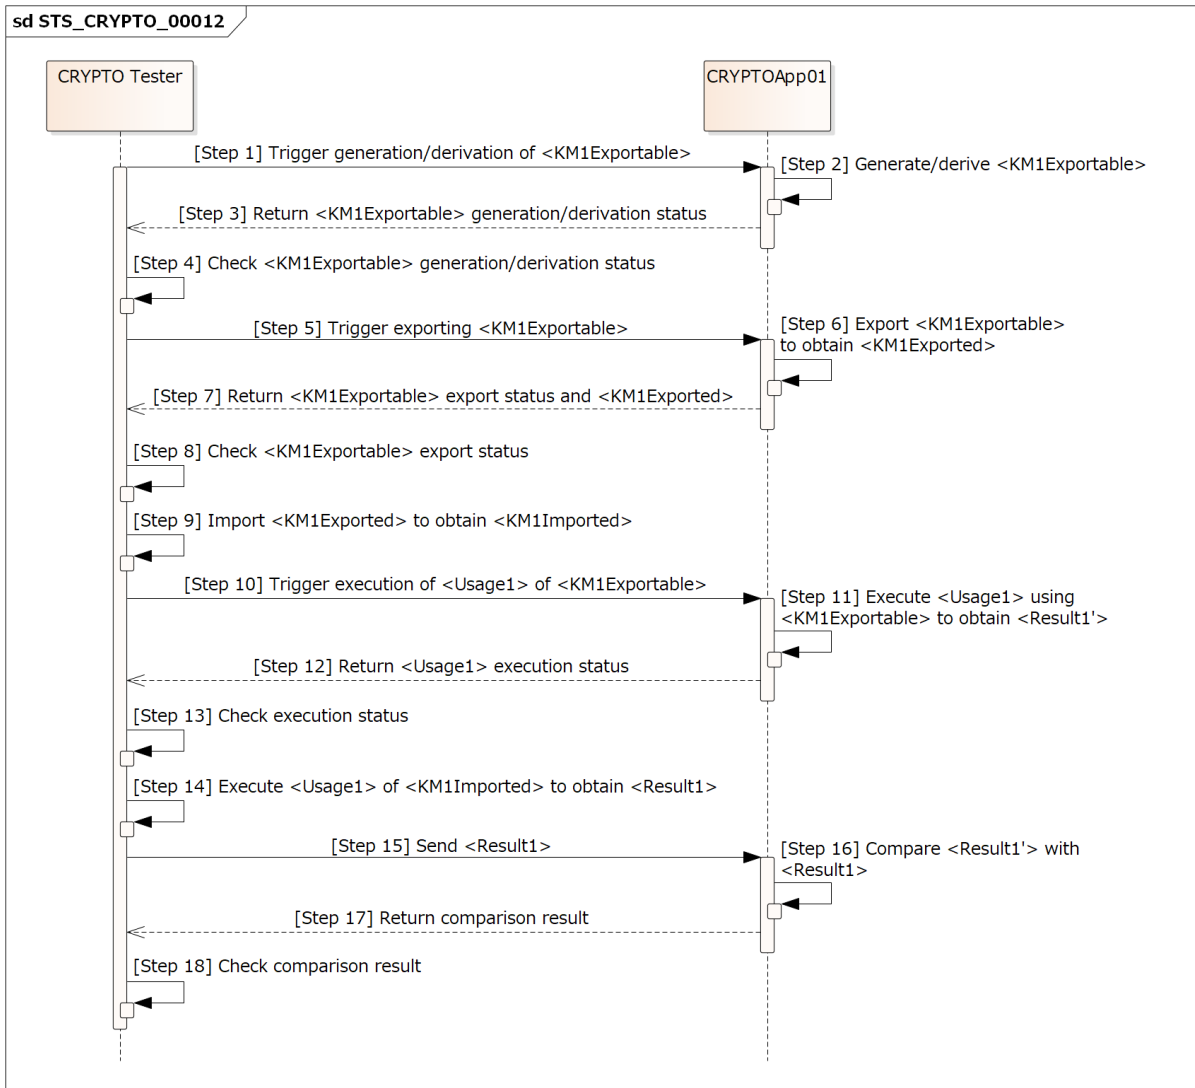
sd STS_CRYPTO_00012

CRYPTO Tester

CRYPTOApp01

[Step 1] Trigger generation/derivation of <KM1Exportable>

[Step 2] Generate/derive <KM1Exportable>

[Step 3] Return <KM1Exportable> generation/derivation status

[Step 4] Check <KM1Exportable> generation/derivation status

[Step 5] Trigger exporting <KM1Exportable>

[Step 6] Export <KM1Exportable> to obtain <KM1Exported>

[Step 7] Return <KM1Exportable> export status and <KM1Exported>

[Step 8] Check <KM1Exportable> export status

[Step 9] Import <KM1Exported> to obtain <KM1Imported>

[Step 10] Trigger execution of <Usage1> of <KM1Exportable>

[Step 11] Execute <Usage1> using <KM1Exportable> to obtain <Result1'>

[Step 12] Return <Usage1> execution status

[Step 13] Check execution status

[Step 14] Execute <Usage1> of <KM1Imported> to obtain <Result1>

[Step 15] Send <Result1>

[Step 16] Compare <Result1'> with <Result1>

[Step 17] Return comparison result

[Step 18] Check comparison result